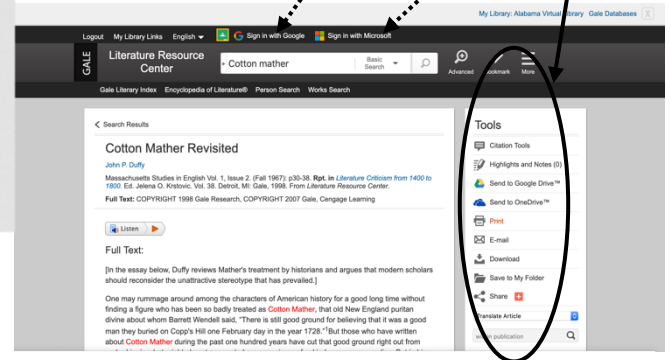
My Library: Alabama Virtual Library Gale Databases

Logout My Library Links English Sign in with Google Sign in with Microsoft

GALE Literature Resource Center

Cotton mather Basic Search

Advanced Bookmark More

Gale Literary Index Encyclopedia of Literature® Person Search Works Search

< Search Results

Cotton Mather Revisited

John P. Duffy

Massachusetts Studies in English Vol. 1, Issue 2. (Fall 1967): p30-38. Rpt. in Literature Criticism from 1400 to 1800. Ed. Jelena O. Krstovic. Vol. 38. Detroit, MI: Gale, 1998. From Literature Resource Center.

Full Text: COPYRIGHT 1998 Gale Research, COPYRIGHT 2007 Gale, Cengage Learning

Listen

Full Text:

[In the essay below, Duffy reviews Mather's treatment by historians and argues that modern scholars should reconsider the unattractive stereotype that has prevailed.]

One may rummage around among the characters of American history for a good long time without finding a figure who has been so badly treated as Cotton Mather, that old New England puritan divine about whom Barrett Wendell said, "There is still good ground for believing that it was a good man they buried on Copp's Hill one February day in the year 1728."$^1$But those who have written about Cotton Mather during the past one hundred years have cut that good ground right out from

Tools

Citation Tools

Highlights and Notes (0)

Send to Google Drive™

Send to OneDrive™

Print

E-mail

Download

Save to My Folder

Share

Translate Article

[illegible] publication